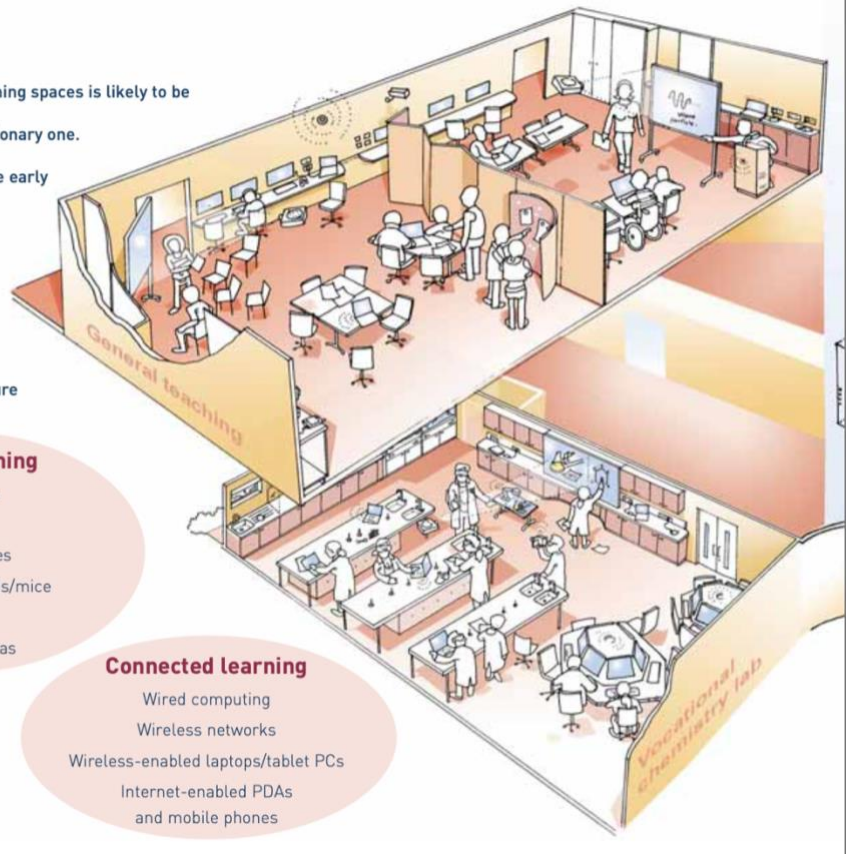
ning spaces is likely to be

onary one.

e early

re

ning

es

s/mice

as

Connected learning

Wired computing

Wireless networks

Wireless-enabled laptops/tablet PCs

Internet-enabled PDAs and mobile phones

General teaching

Vocational chemistry lab